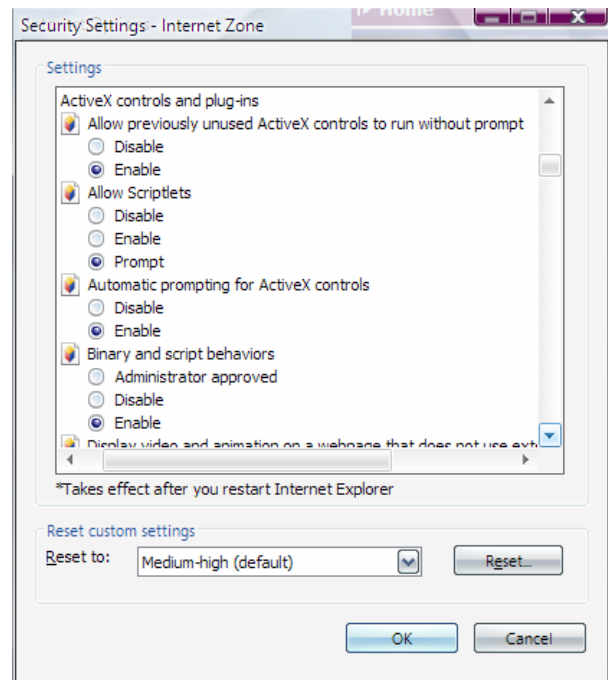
Security Settings - Internet Zone

Home

Settings

ActiveX controls and plug-ins

Allow previously unused ActiveX controls to run without prompt

Disable

Enable

Allow Scriptlets

Disable

Enable

Prompt

Automatic prompting for ActiveX controls

Disable

Enable

Binary and script behaviors

Administrator approved

Disable

Enable

Display video and animation on a webpage that does not use ext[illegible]

*Takes effect after you restart Internet Explorer

Reset custom settings

Reset to: Medium-high (default)

Reset...

OK

Cancel